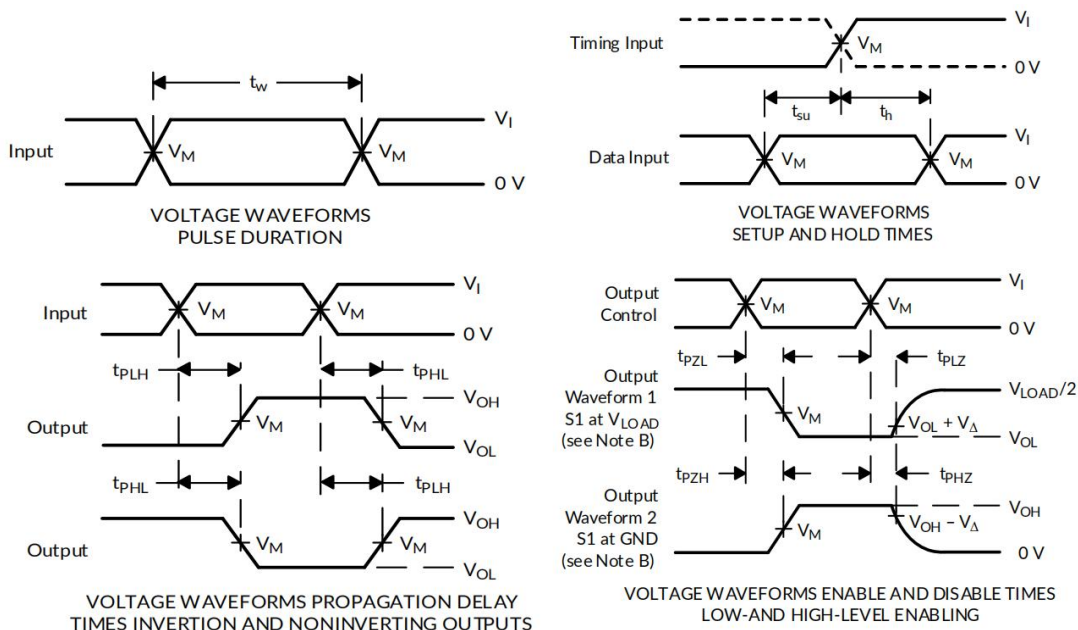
$t_w$

Input $V_M$ $V_M$ $V_I$ 0 V

VOLTAGE WAVEFORMS PULSE DURATION

Timing Input $V_M$ $V_I$ 0 V

$t_{su}$ $t_h$

Data Input $V_M$ $V_M$ $V_I$ 0 V

VOLTAGE WAVEFORMS SETUP AND HOLD TIMES

Input $V_M$ $V_M$ $V_I$ 0 V

$t_{PLH}$ $t_{PHL}$

Output $V_M$ $V_M$ $V_{OH}$ $V_{OL}$

$t_{PHL}$ $t_{PLH}$

Output $V_M$ $V_M$ $V_{OH}$ $V_{OL}$

VOLTAGE WAVEFORMS PROPAGATION DELAY TIMES INVERTION AND NONINVERTING OUTPUTS

Output Control $V_M$ $V_M$ $V_I$ 0 V

$t_{PZL}$ $t_{PLZ}$

Output Waveform 1 S1 at $V_{LOAD}$ (see Note B) $V_M$ $V_{LOAD}/2$ $V_{OL} + V_{\Delta}$ $V_{OL}$

$t_{PZH}$ $t_{PHZ}$

Output Waveform 2 S1 at GND (see Note B) $V_M$ $V_{OH}$ $V_{OH} - V_{\Delta}$ 0 V

VOLTAGE WAVEFORMS ENABLE AND DISABLE TIMES LOW-AND HIGH-LEVEL ENABLING